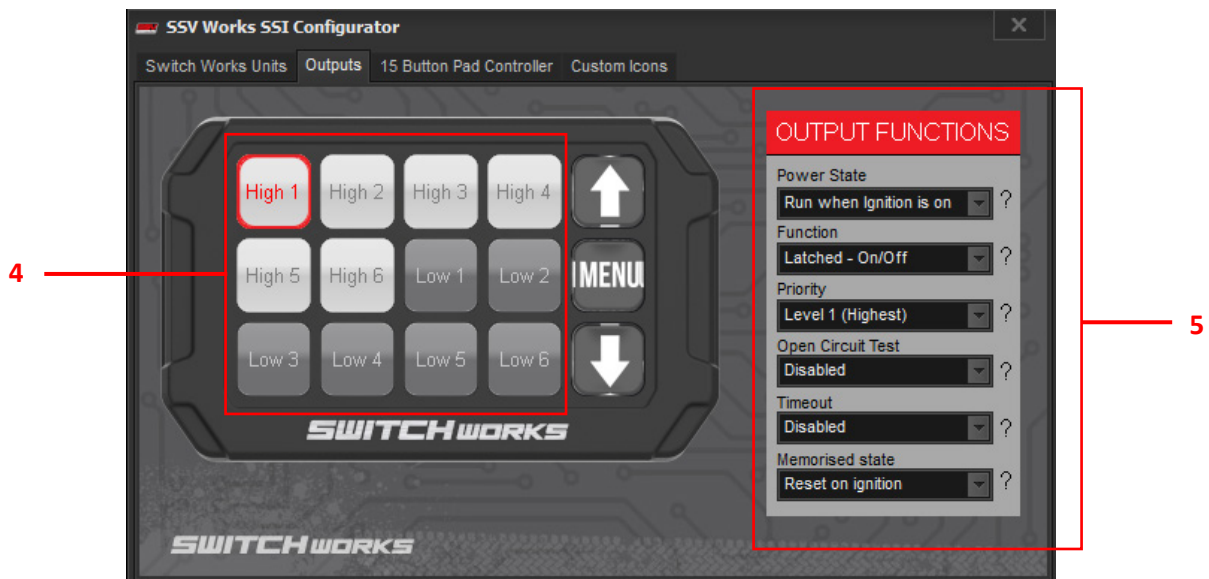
SSV Works SSI Configurator

✕

Switch Works Units | Outputs | 15 Button Pad Controller | Custom Icons

High 1 High 2 High 3 High 4
High 5 High 6 Low 1 Low 2
Low 3 Low 4 Low 5 Low 6

MENU

SWITCHWORKS

4

OUTPUT FUNCTIONS

Power State
Run when Ignition is on ?

Function
Latched - On/Off ?

Priority
Level 1 (Highest) ?

Open Circuit Test
Disabled ?

Timeout
Disabled ?

Memorised state
Reset on ignition ?

5

SWITCHWORKS